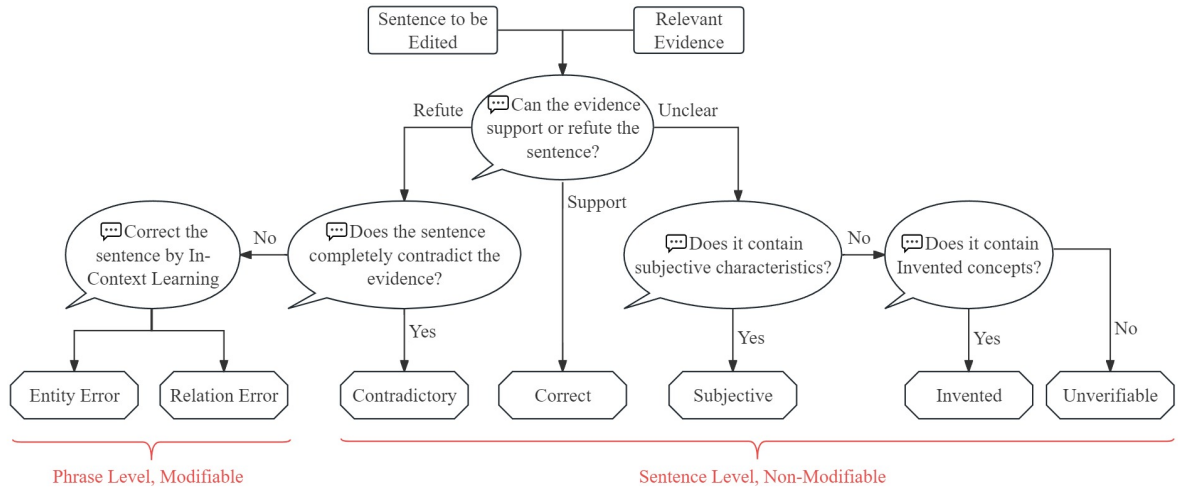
Sentence to be Edited

Relevant Evidence

Can the evidence support or refute the sentence?

Refute

Unclear

Support

Does the sentence completely contradict the evidence?

No

Correct the sentence by In-Context Learning

Yes

Does it contain subjective characteristics?

No

Does it contain Invented concepts?

Yes

Yes

No

Entity Error

Relation Error

Contradictory

Correct

Subjective

Invented

Unverifiable

Phrase Level, Modifiable

Sentence Level, Non-Modifiable